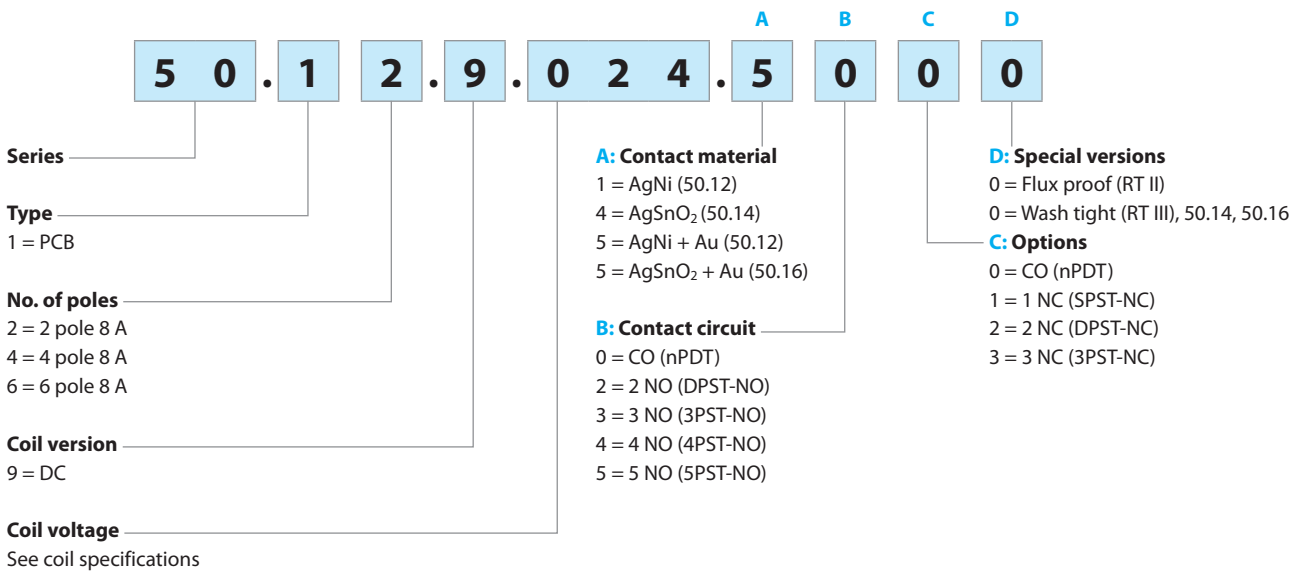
A B C D

5 0 . 1 2 . 9 . 0 2 4 . 5 0 0 0

Series

Type
1 = PCB

No. of poles
2 = 2 pole 8 A
4 = 4 pole 8 A
6 = 6 pole 8 A

Coil version
9 = DC

Coil voltage
See coil specifications

A: Contact material
1 = AgNi (50.12)
4 = $AgSnO_2$ (50.14)
5 = AgNi + Au (50.12)
5 = $AgSnO_2$ + Au (50.16)

B: Contact circuit
0 = CO (nPDT)
2 = 2 NO (DPST-NO)
3 = 3 NO (3PST-NO)
4 = 4 NO (4PST-NO)
5 = 5 NO (5PST-NO)

D: Special versions
0 = Flux proof (RT II)
0 = Wash tight (RT III), 50.14, 50.16

C: Options
0 = CO (nPDT)
1 = 1 NC (SPST-NC)
2 = 2 NC (DPST-NC)
3 = 3 NC (3PST-NC)